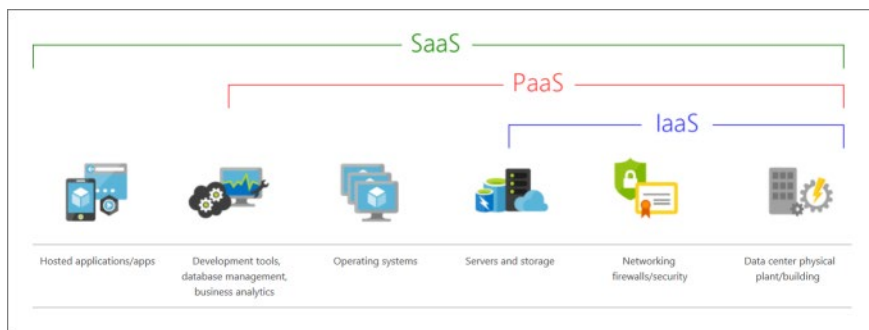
SaaS

PaaS

IaaS

Hosted applications/apps

Development tools, database management, business analytics

Operating systems

Servers and storage

Networking firewalls/security

Data center physical plant/building